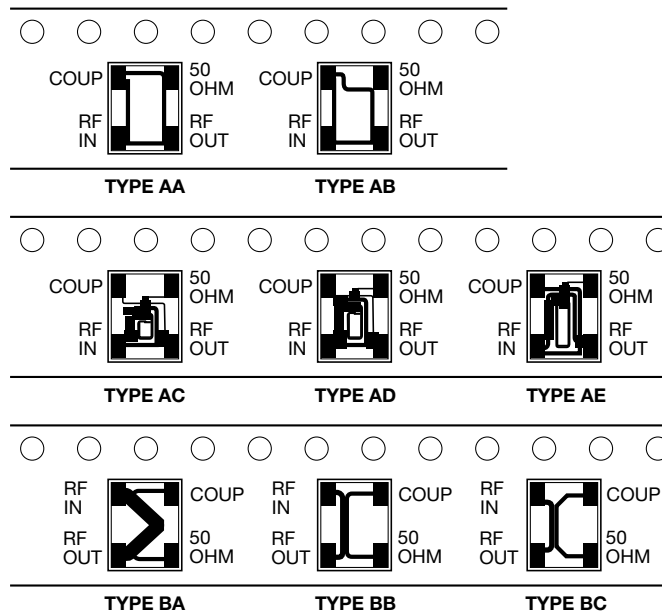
COUP 50 OHM
RF IN RF OUT
TYPE AA

COUP 50 OHM
RF IN RF OUT
TYPE AB

COUP 50 OHM
RF IN RF OUT
TYPE AC

COUP 50 OHM
RF IN RF OUT
TYPE AD

COUP 50 OHM
RF IN RF OUT
TYPE AE

RF IN COUP
RF OUT 50 OHM
TYPE BA

RF IN COUP
RF OUT 50 OHM
TYPE BB

RF IN COUP
RF OUT 50 OHM
TYPE BC